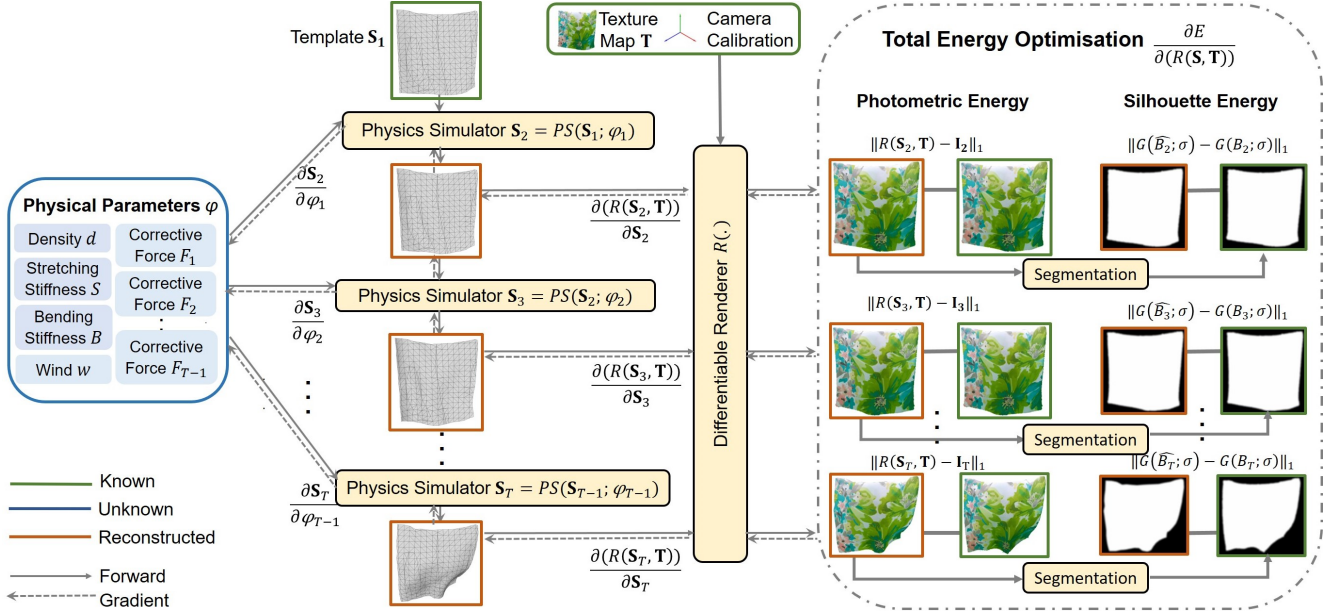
Template $\mathbf{S_1}$

Texture Map $\mathbf{T}$

Camera Calibration

Total Energy Optimisation $\frac{\partial E}{\partial(R(\mathbf{S},\mathbf{T}))}$

Photometric Energy

Silhouette Energy

Physics Simulator $\mathbf{S}_2 = PS(\mathbf{S}_1; \varphi_1)$

$\|R(\mathbf{S}_2,\mathbf{T}) - \mathbf{I_2}\|_1$

$\|G(\widehat{B_2};\sigma) - G(B_2;\sigma)\|_1$

$\frac{\partial \mathbf{S}_2}{\partial \varphi_1}$

Physical Parameters $\varphi$

Density $d$

Corrective Force $F_1$

Stretching Stiffness $S$

Corrective Force $F_2$

Bending Stiffness $B$

Wind $w$

Corrective Force $F_{T-1}$

$\frac{\partial(R(\mathbf{S}_2,\mathbf{T}))}{\partial \mathbf{S}_2}$

Differentiable Renderer $R(.)$

Segmentation

Physics Simulator $\mathbf{S}_3 = PS(\mathbf{S}_2; \varphi_2)$

$\frac{\partial \mathbf{S}_3}{\partial \varphi_2}$

$\|R(\mathbf{S}_3,\mathbf{T}) - \mathbf{I_3}\|_1$

$\|G(\widehat{B_3};\sigma) - G(B_3;\sigma)\|_1$

$\frac{\partial(R(\mathbf{S}_3,\mathbf{T}))}{\partial \mathbf{S}_3}$

Segmentation

$\|R(\mathbf{S}_T,\mathbf{T}) - \mathbf{I}_T\|_1$

$\|G(\widehat{B_T};\sigma) - G(B_T;\sigma)\|_1$

Physics Simulator $\mathbf{S}_T = PS(\mathbf{S}_{T-1}; \varphi_{T-1})$

$\frac{\partial \mathbf{S}_T}{\partial \varphi_{T-1}}$

Known

Unknown

Reconstructed

Forward

Gradient

$\frac{\partial(R(\mathbf{S}_T,\mathbf{T}))}{\partial \mathbf{S}_T}$

Segmentation